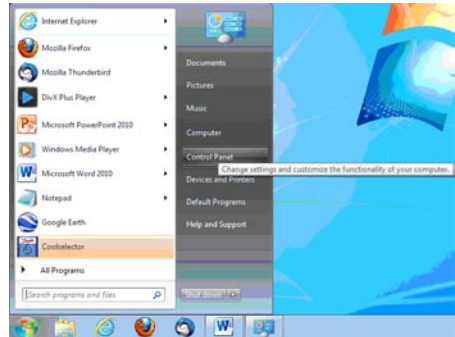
Internet Explorer
Mozilla Firefox
Mozilla Thunderbird
DivX Plus Player
Microsoft PowerPoint 2010
Windows Media Player
Microsoft Word 2010
Notepad
Google Earth
Coolselector
All Programs
Search programs and files

Documents
Pictures
Music
Computer
Control Panel
Devices and Printers
Default Programs
Help and Support
Shut down

Change settings and customize the functionality of your computer.